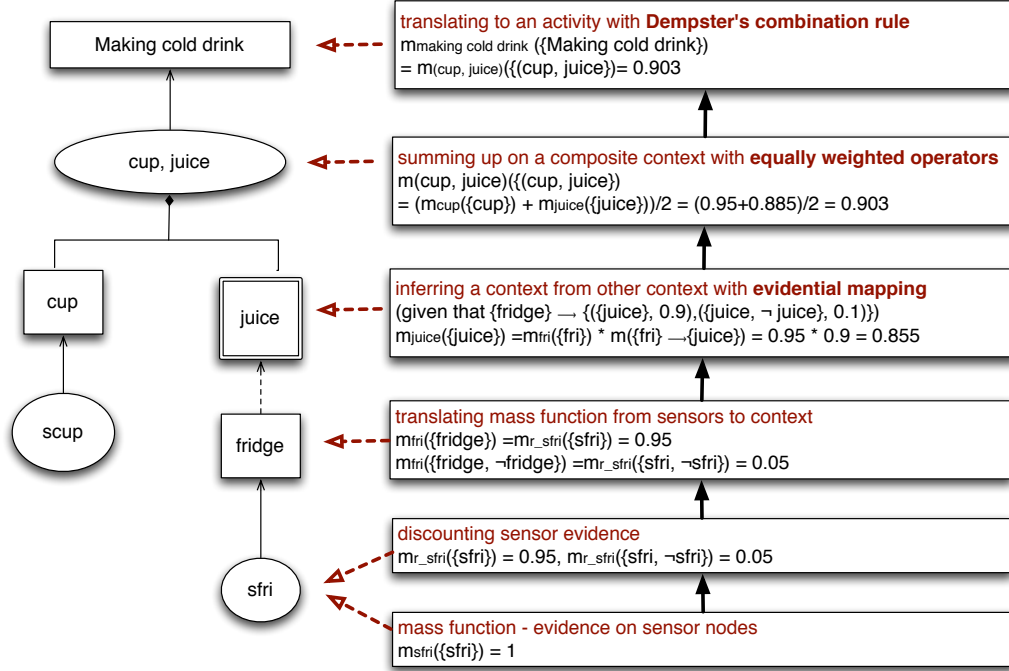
Making cold drink

cup, juice

cup

juice

scup

fridge

sfri

translating to an activity with **Dempster's combination rule**
$m_{\text{making cold drink}}$ ({Making cold drink})
= $m_{(\text{cup, juice})}$({(cup, juice)})= 0.903

summing up on a composite context with **equally weighted operators**
m(cup, juice)({(cup, juice)})
= ($m_{\text{cup}}$({cup}) + $m_{\text{juice}}$({juice}))/2 = (0.95+0.885)/2 = 0.903

inferring a context from other context with **evidential mapping**
(given that {fridge} $\longrightarrow$ {({juice}, 0.9),({juice, ¬ juice}, 0.1)})
$m_{\text{juice}}$({juice}) =$m_{\text{fri}}$({fri}) * m({fri} $\longrightarrow${juice}) = 0.95 * 0.9 = 0.855

translating mass function from sensors to context
$m_{\text{fri}}$({fridge}) =$m_{\text{r\_sfri}}$({sfri}) = 0.95
$m_{\text{fri}}$({fridge, ¬fridge}) =$m_{\text{r\_sfri}}$({sfri, ¬sfri}) = 0.05

discounting sensor evidence
$m_{\text{r\_sfri}}$({sfri}) = 0.95, $m_{\text{r\_sfri}}$({sfri, ¬sfri}) = 0.05

mass function - evidence on sensor nodes
$m_{\text{sfri}}$({sfri}) = 1